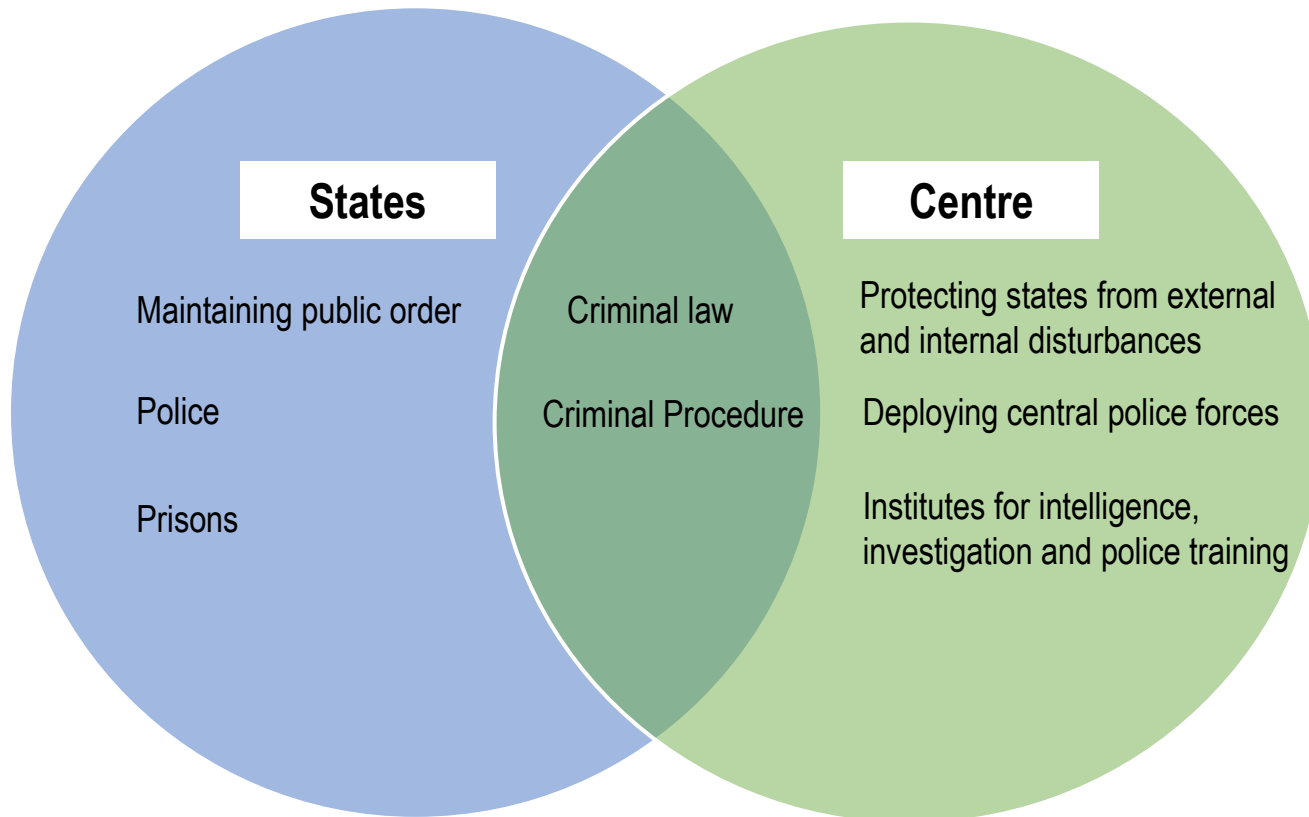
States

Maintaining public order

Police

Prisons

Criminal law

Criminal Procedure

Centre

Protecting states from external and internal disturbances

Deploying central police forces

Institutes for intelligence, investigation and police training